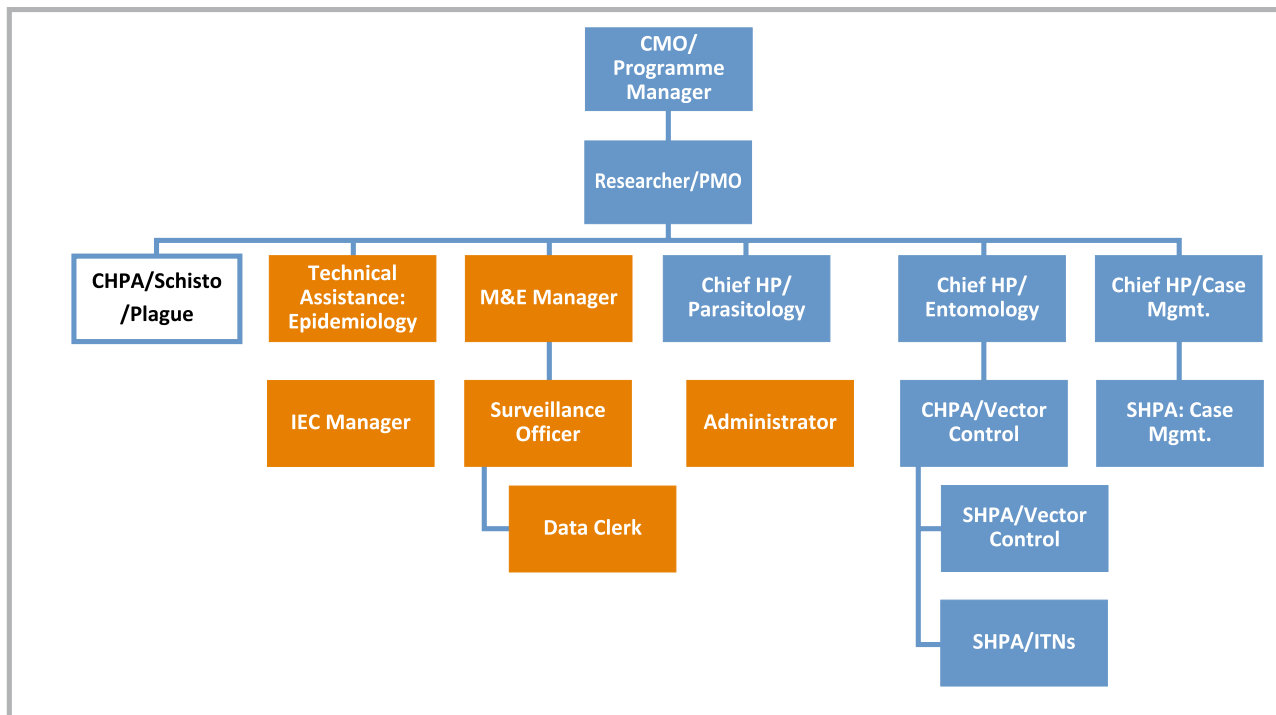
CMO/
Programme
Manager

Researcher/PMO

CHPA/Schisto
/Plague

Technical
Assistance:
Epidemiology

M&E Manager

Chief HP/
Parasitology

Chief HP/
Entomology

Chief HP/Case
Mgmt.

IEC Manager

Surveillance
Officer

Administrator

CHPA/Vector
Control

SHPA: Case
Mgmt.

Data Clerk

SHPA/Vector
Control

SHPA/ITNs